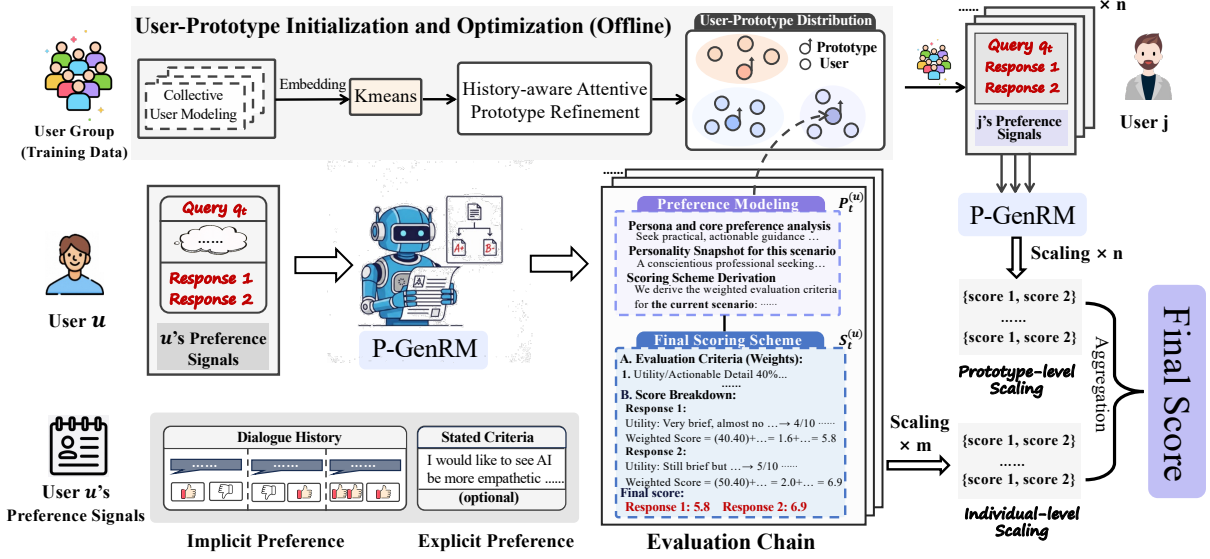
User-Prototype Initialization and Optimization (Offline)

User Group (Training Data)

Collective User Modeling

Embedding

Kmeans

History-aware Attentive Prototype Refinement

User-Prototype Distribution

Prototype

User

× n

Query $q_t$

Response 1

Response 2

j's Preference Signals

User j

P-GenRM

Scaling × n

Query $q_t$

......

Response 1

Response 2

$u$'s Preference Signals

User $u$

P-GenRM

Preference Modeling

$P_t^{(u)}$

Persona and core preference analysis

Seek practical, actionable guidance ...

Personality Snapshot for this scenario

A conscientious professional seeking...

Scoring Scheme Derivation

We derive the weighted evaluation criteria for the current scenario: ......

Final Scoring Scheme

$S_t^{(u)}$

A. Evaluation Criteria (Weights):

1. Utility/Actionable Detail 40%...

......

B. Score Breakdown:

Response 1:

Utility: Very brief, almost no ...→ 4/10 ......

Weighted Score = (40.40)+... = 1.6+... = 5.8

Response 2:

Utility: Still brief but ...→ 5/10 ......

Weighted Score = (50.40)+... = 2.0+... = 6.9

Final score:

Response 1: 5.8 Response 2: 6.9

Evaluation Chain

Scaling × m

{score 1, score 2}

......

{score 1, score 2}

Prototype-level Scaling

{score 1, score 2}

......

{score 1, score 2}

Individual-level Scaling

Aggregation

Final Score

User $u$'s Preference Signals

Dialogue History

......

......

......

Stated Criteria

I would like to see AI be more empathetic ......

(optional)

Implicit Preference

Explicit Preference